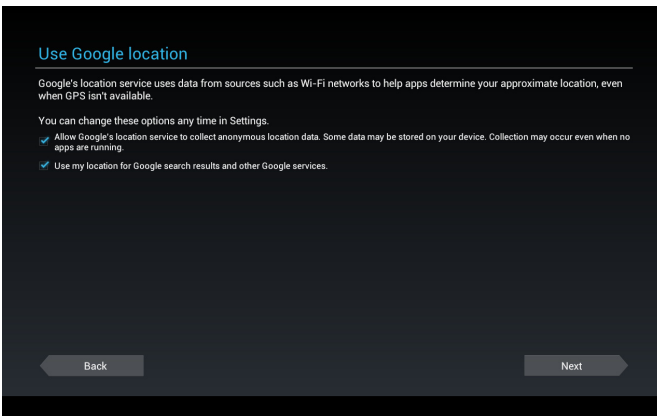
Use Google location

Google's location service uses data from sources such as Wi-Fi networks to help apps determine your approximate location, even when GPS isn't available.

You can change these options any time in Settings.

Allow Google's location service to collect anonymous location data. Some data may be stored on your device. Collection may occur even when no apps are running.

Use my location for Google search results and other Google services.

Back

Next